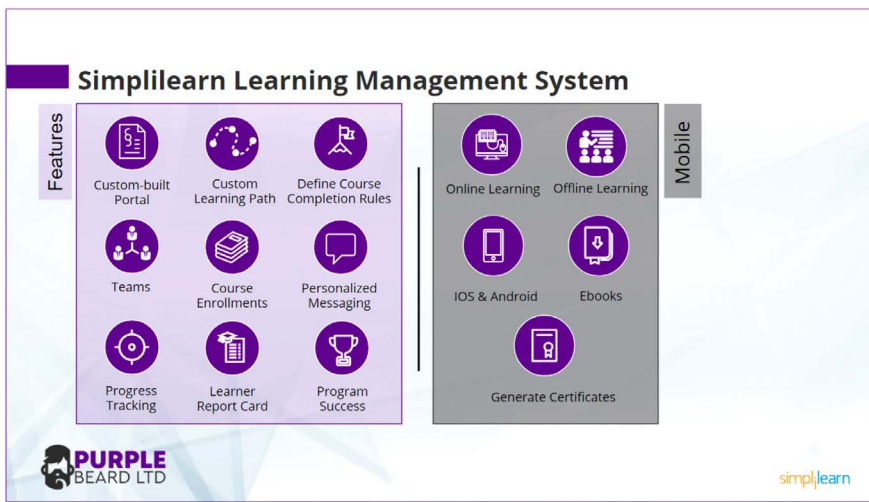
Simplilearn Learning Management System

Features

Custom-built Portal

Custom Learning Path

Define Course Completion Rules

Teams

Course Enrollments

Personalized Messaging

Progress Tracking

Learner Report Card

Program Success

Mobile

Online Learning

Offline Learning

IOS & Android

Ebooks

Generate Certificates

PURPLE BEARD LTD

simplilearn